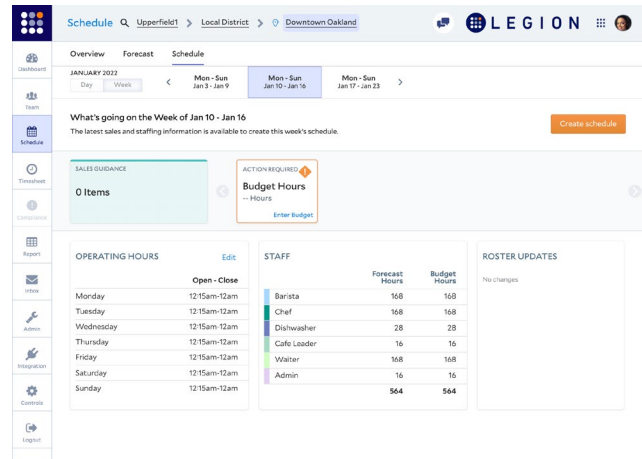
Schedule Upperfield1 > Local District > Downtown Oakland

LEGION

Dashboard
Team
Schedule
Timesheet
Compliance
Report
Inbox
Admin
Integration
Controls
Logout

Overview Forecast Schedule

JANUARY 2022
Day Week

Mon - Sun
Jan 3 - Jan 9

Mon - Sun
Jan 10 - Jan 16

Mon - Sun
Jan 17 - Jan 23

What's going on the Week of Jan 10 - Jan 16
The latest sales and staffing information is available to create this week's schedule.

Create schedule

SALES GUIDANCE
0 Items

ACTION REQUIRED
Budget Hours
-- Hours
Enter Budget

OPERATING HOURS Edit

| | Open - Close |
|---|---|
| Monday | 12:15am-12am |
| Tuesday | 12:15am-12am |
| Wednesday | 12:15am-12am |
| Thursday | 12:15am-12am |
| Friday | 12:15am-12am |
| Saturday | 12:15am-12am |
| Sunday | 12:15am-12am |

STAFF

| | Forecast Hours | Budget Hours |
|---|---|---|
| Barista | 168 | 168 |
| Chef | 168 | 168 |
| Dishwasher | 28 | 28 |
| Cafe Leader | 16 | 16 |
| Waiter | 168 | 168 |
| Admin | 16 | 16 |
| | 564 | 564 |

ROSTER UPDATES
No changes